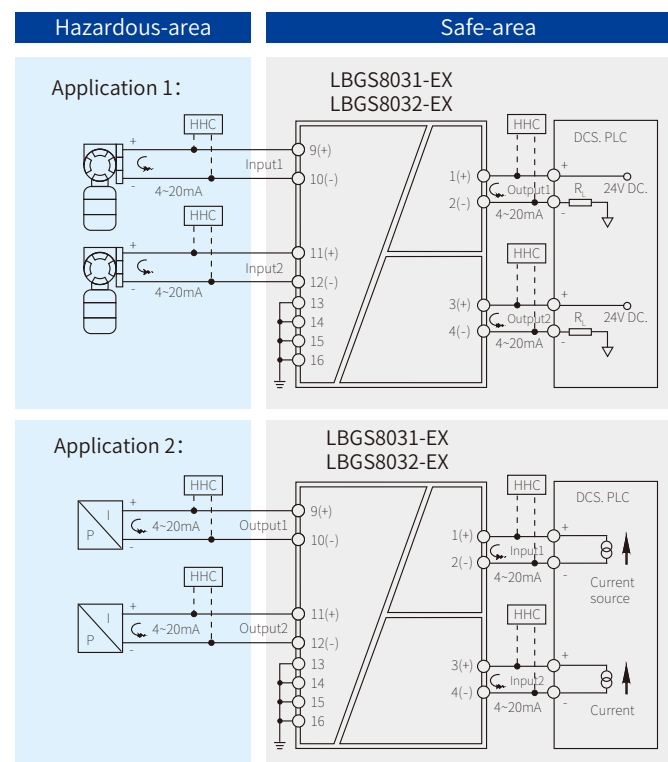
Hazardous-area

Safe-area

Application 1:

LBGS8031-EX
LBGS8032-EX

HHC
+
-
4~20mA
Input1
9(+)
10(-)

HHC
+
-
4~20mA
Input2
11(+)
12(-)
13
14
15
16

HHC
DCS. PLC
1(+)
2(-)
Output1
4~20mA
+
-
$R_L$
24V DC.

HHC
3(+)
4(-)
Output2
4~20mA
+
-
$R_L$
24V DC.

Application 2:

LBGS8031-EX
LBGS8032-EX

HHC
I
P
+
-
4~20mA
Output1
9(+)
10(-)

HHC
I
P
+
-
4~20mA
Output2
11(+)
12(-)
13
14
15
16

HHC
DCS. PLC
1(+)
2(-)
Input1
4~20mA
+
-
Current
source

HHC
3(+)
4(-)
Input2
4~20mA
+
-
Current